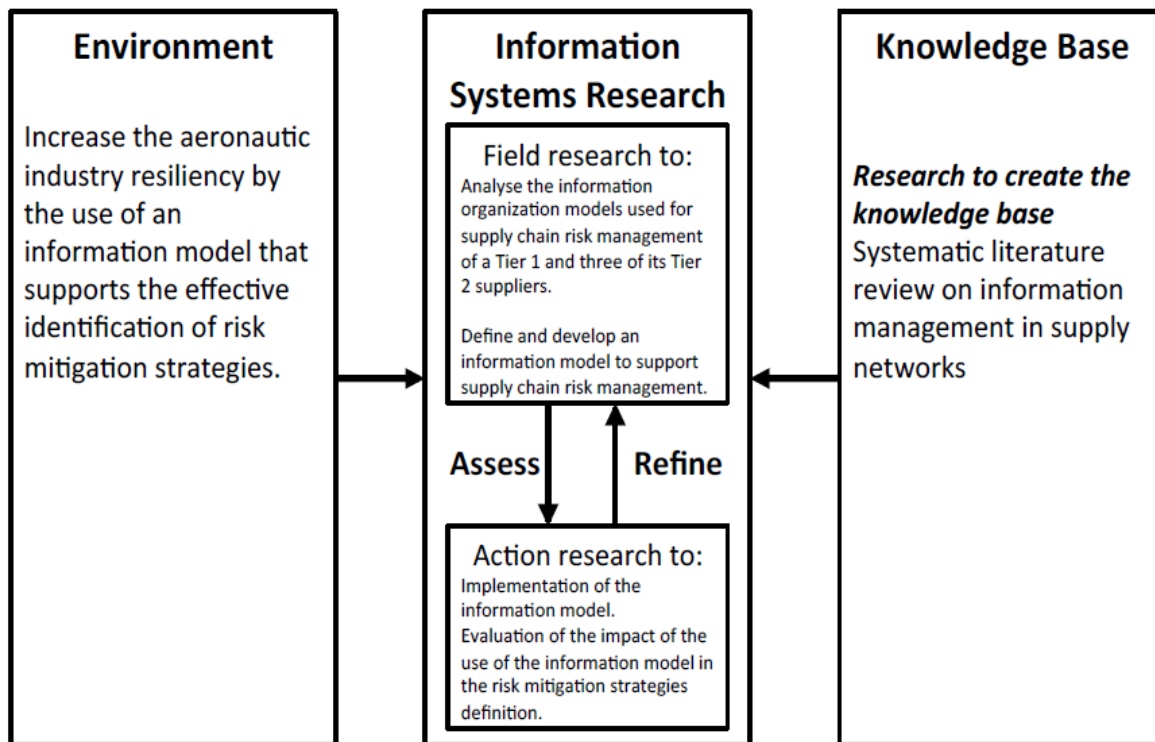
Environment

Increase the aeronautic industry resiliency by the use of an information model that supports the effective identification of risk mitigation strategies.

Information Systems Research

Field research to:
Analyse the information organization models used for supply chain risk management of a Tier 1 and three of its Tier 2 suppliers.

Define and develop an information model to support supply chain risk management.

Assess

Refine

Action research to:
Implementation of the information model.
Evaluation of the impact of the use of the information model in the risk mitigation strategies definition.

Knowledge Base

***Research to create the knowledge base***
Systematic literature review on information management in supply networks